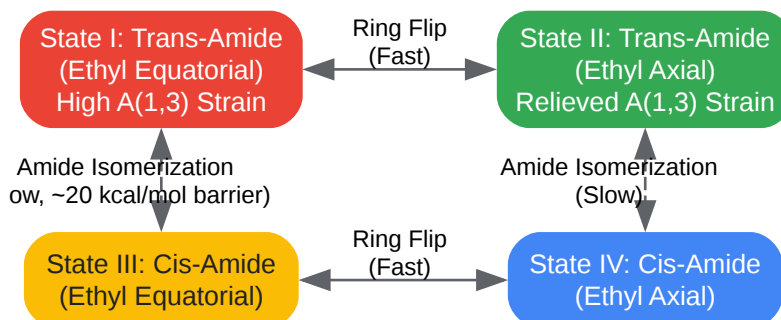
State I: Trans-Amide
(Ethyl Equatorial)
High A(1,3) Strain

Ring Flip
(Fast)

State II: Trans-Amide
(Ethyl Axial)
Relieved A(1,3) Strain

Amide Isomerization
ow, ~20 kcal/mol barrier)

Amide Isomerization
(Slow)

State III: Cis-Amide
(Ethyl Equatorial)

Ring Flip
(Fast)

State IV: Cis-Amide
(Ethyl Axial)